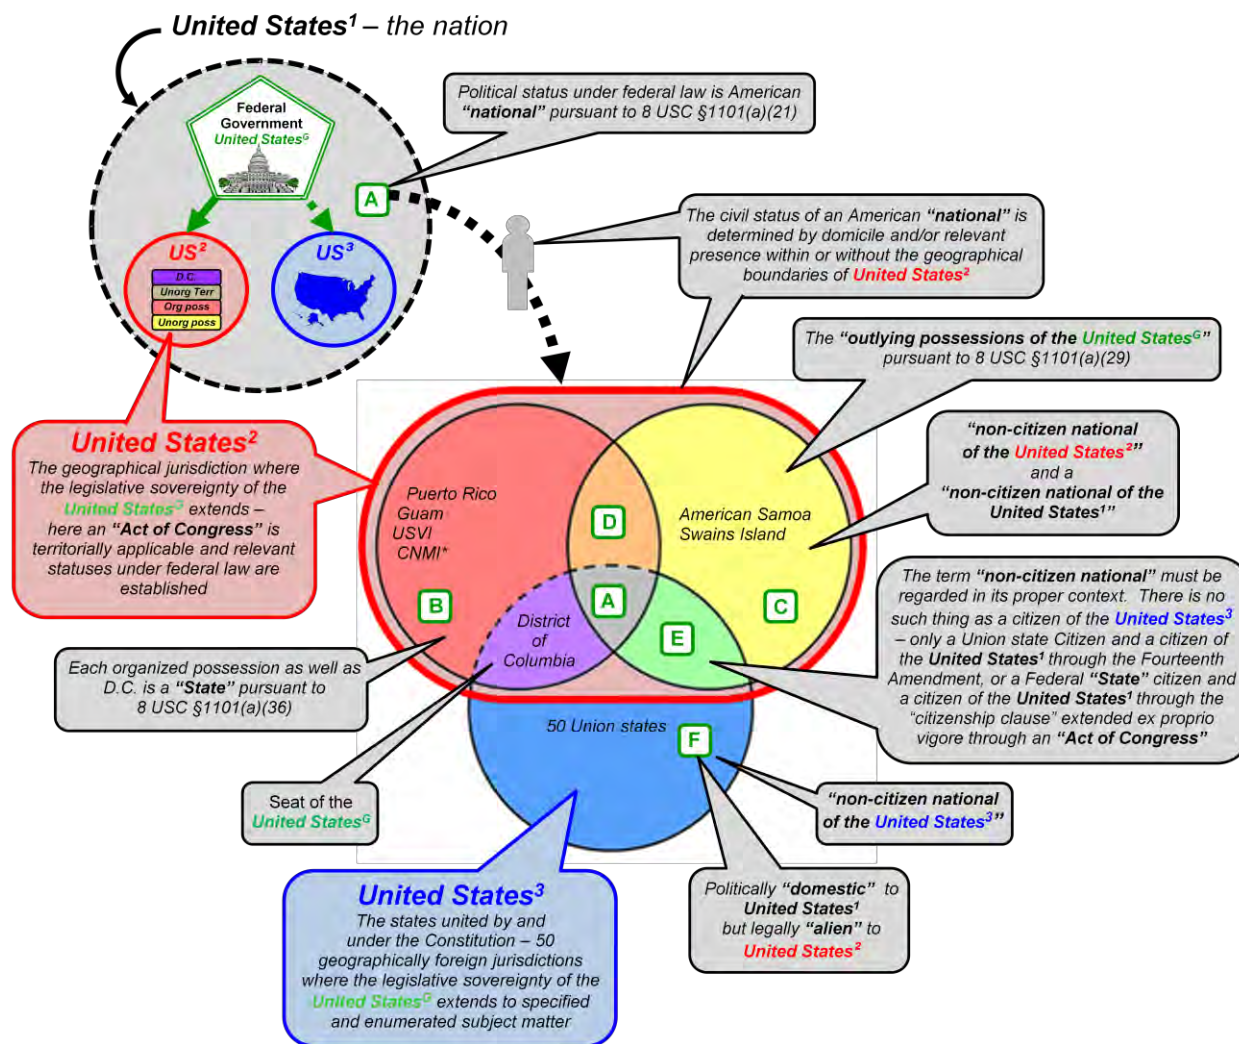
***United States¹*** *– the nation*

Federal Government United States$^G$

A

US²

D.C.
Unorg Terr
Org poss
Unorg poss

US³

Political status under federal law is American **"national"** pursuant to 8 USC §1101(a)(21)

The civil status of an American **"national"** is determined by domicile and/or relevant presence within or without the geographical boundaries of United States²

The **"outlying possessions of the United States$^G$"** pursuant to 8 USC §1101(a)(29)

**"non-citizen national of the United States²"** and a **"non-citizen national of the United States¹"**

**United States²**
The geographical jurisdiction where the legislative sovereignty of the United States$^G$ extends – here an **"Act of Congress"** is territorially applicable and relevant statuses under federal law are established

Puerto Rico
Guam
USVI
CNMI*

D

American Samoa
Swains Island

B

A

C

District of Columbia

E

The term **"non-citizen national"** must be regarded in its proper context. There is no such thing as a citizen of the United States³ – only a Union state Citizen and a citizen of the **United States¹** through the Fourteenth Amendment, or a Federal **"State"** citizen and a citizen of the **United States¹** through the "citizenship clause" extended ex proprio vigore through an **"Act of Congress"**

Each organized possession as well as D.C. is a **"State"** pursuant to 8 USC §1101(a)(36)

50 Union states

F

Seat of the United States$^G$

**"non-citizen national of the United States³"**

**United States³**
The states united by and under the Constitution – 50 geographically foreign jurisdictions where the legislative sovereignty of the United States$^G$ extends to specified and enumerated subject matter

Politically **"domestic"** to **United States¹** but legally **"alien"** to **United States²**